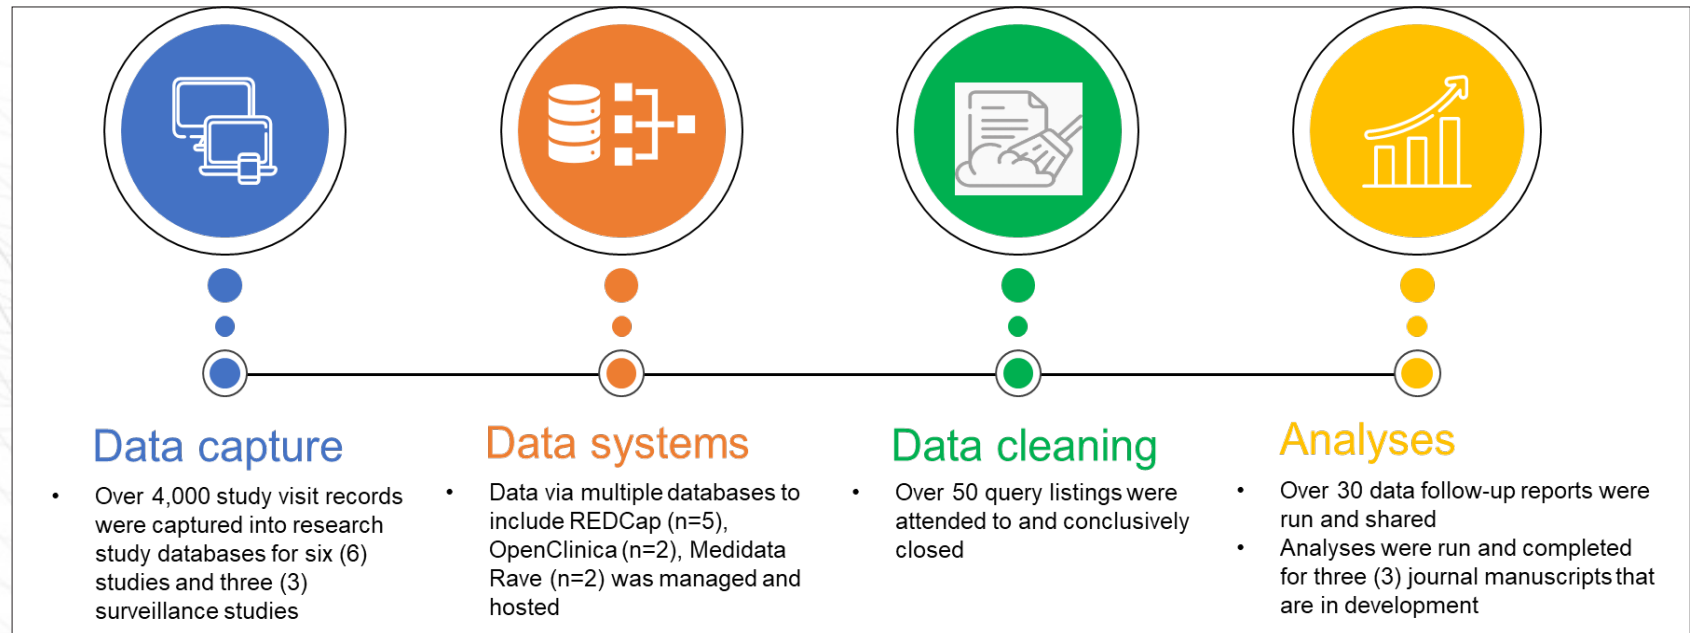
Data capture

- Over 4,000 study visit records were captured into research study databases for six (6) studies and three (3) surveillance studies

Data systems

- Data via multiple databases to include REDCap (n=5), OpenClinica (n=2), Medidata Rave (n=2) was managed and hosted

Data cleaning

- Over 50 query listings were attended to and conclusively closed

Analyses

- Over 30 data follow-up reports were run and shared
- Analyses were run and completed for three (3) journal manuscripts that are in development